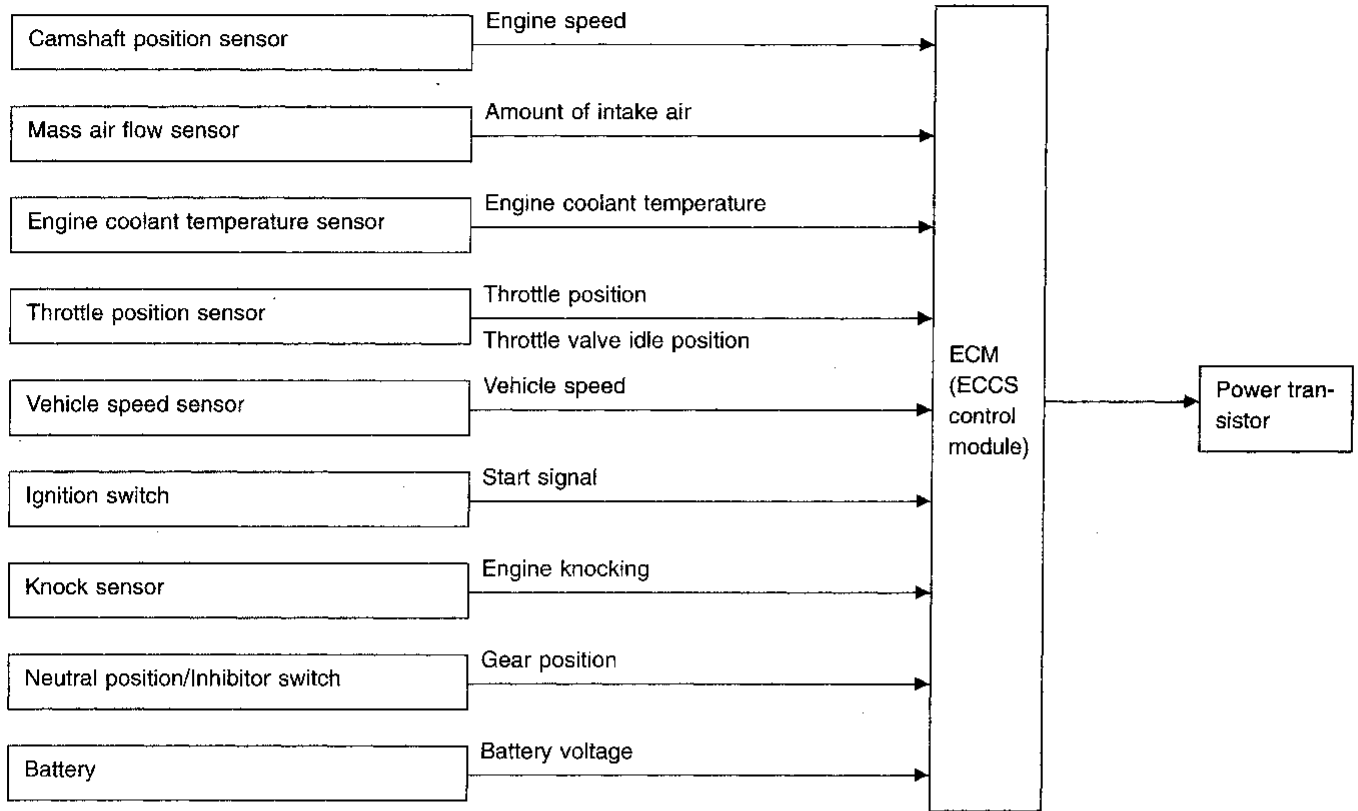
Camshaft position sensor
Engine speed

Mass air flow sensor
Amount of intake air

Engine coolant temperature sensor
Engine coolant temperature

Throttle position sensor
Throttle position
Throttle valve idle position

Vehicle speed sensor
Vehicle speed

Ignition switch
Start signal

Knock sensor
Engine knocking

Neutral position/Inhibitor switch
Gear position

Battery
Battery voltage

ECM (ECCS control module)

Power transistor